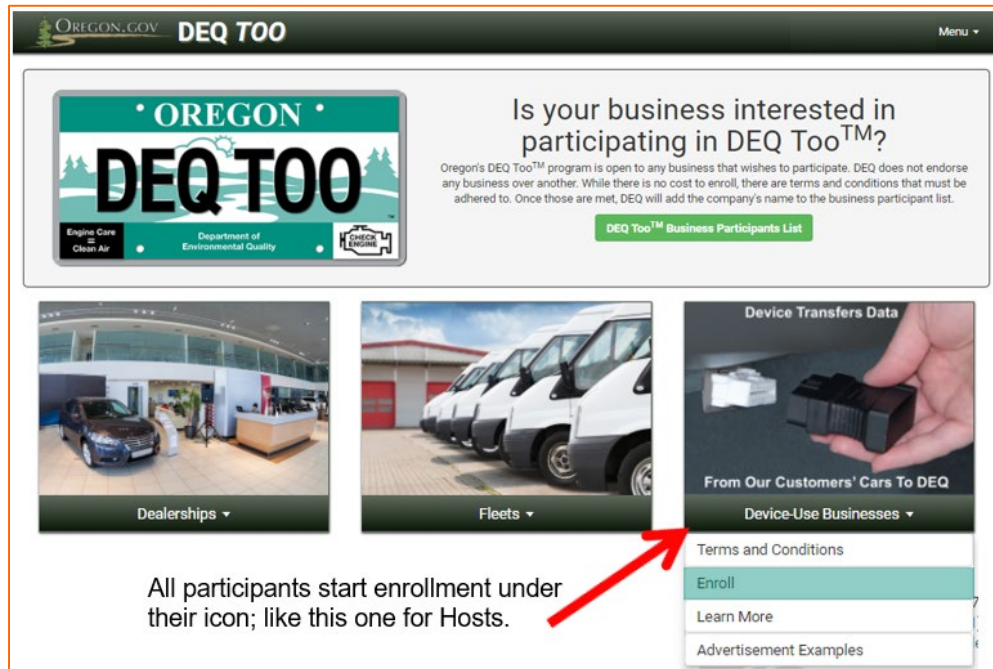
OREGON.GOV DEQ TOO

Menu ▾

• OREGON •

DEQ TOO

Engine Care = Clean Air

Department of Environmental Quality

CHECK ENGINE

Is your business interested in participating in DEQ Too$^{TM}$?

Oregon's DEQ Too$^{TM}$ program is open to any business that wishes to participate. DEQ does not endorse any business over another. While there is no cost to enroll, there are terms and conditions that must be adhered to. Once those are met, DEQ will add the company's name to the business participant list.

DEQ Too$^{TM}$ Business Participants List

Dealerships ▾

Fleets ▾

Device Transfers Data

From Our Customers' Cars To DEQ

Device-Use Businesses ▾

Terms and Conditions

Enroll

Learn More

Advertisement Examples

All participants start enrollment under their icon; like this one for Hosts.